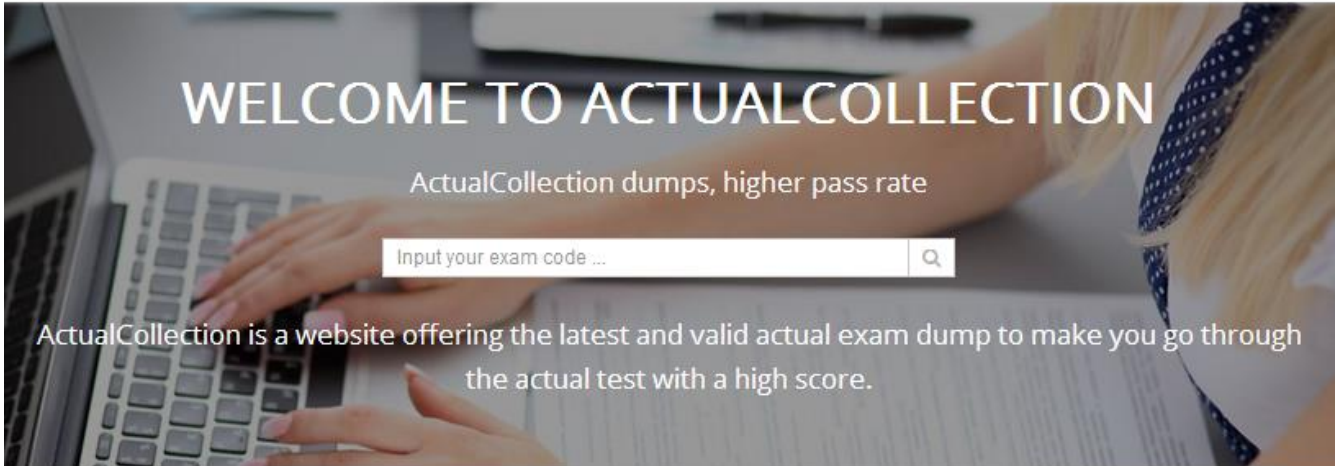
WELCOME TO ACTUALCOLLECTION

ActualCollection dumps, higher pass rate

Input your exam code ...

ActualCollection is a website offering the latest and valid actual exam dump to make you go through the actual test with a high score.